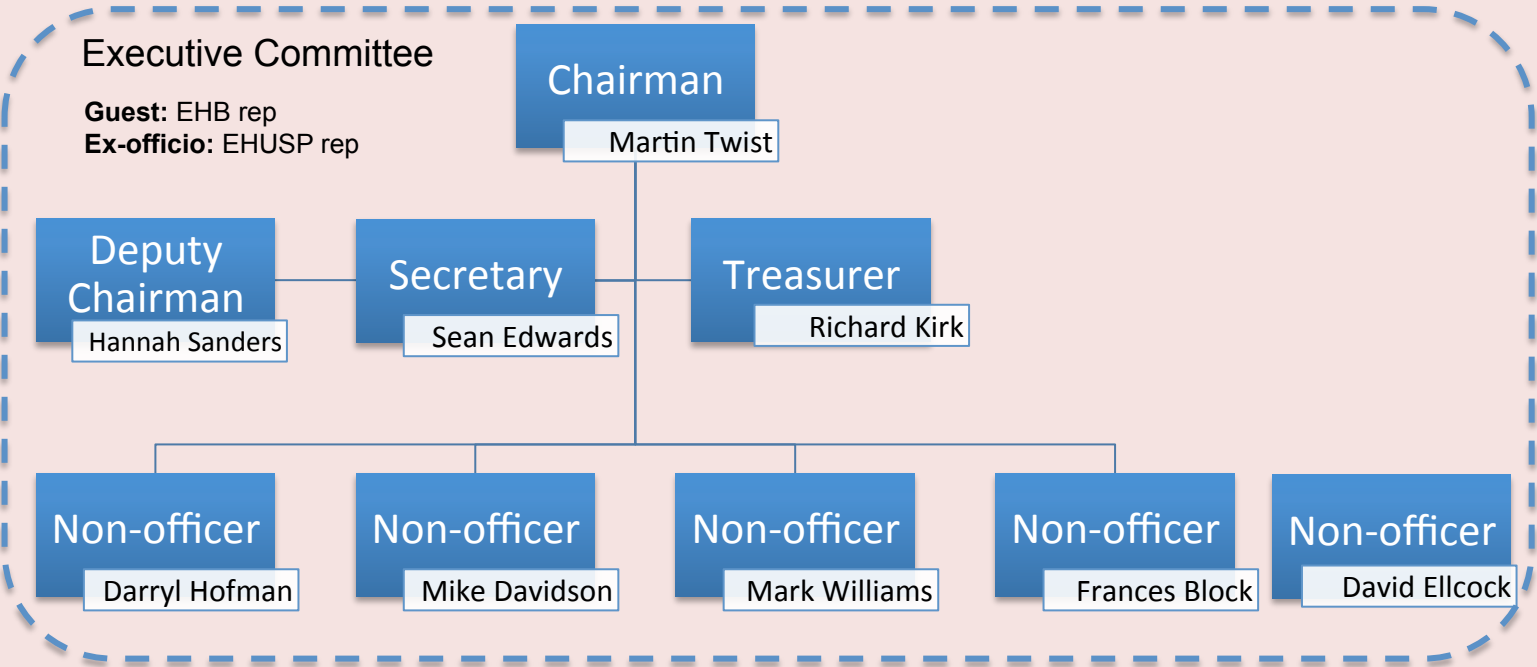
Executive Committee

**Guest:** EHB rep
**Ex-officio:** EHUSP rep

Chairman
Martin Twist

Deputy Chairman
Hannah Sanders

Secretary
Sean Edwards

Treasurer
Richard Kirk

Non-officer
Darryl Hofman

Non-officer
Mike Davidson

Non-officer
Mark Williams

Non-officer
Frances Block

Non-officer
David Ellcock